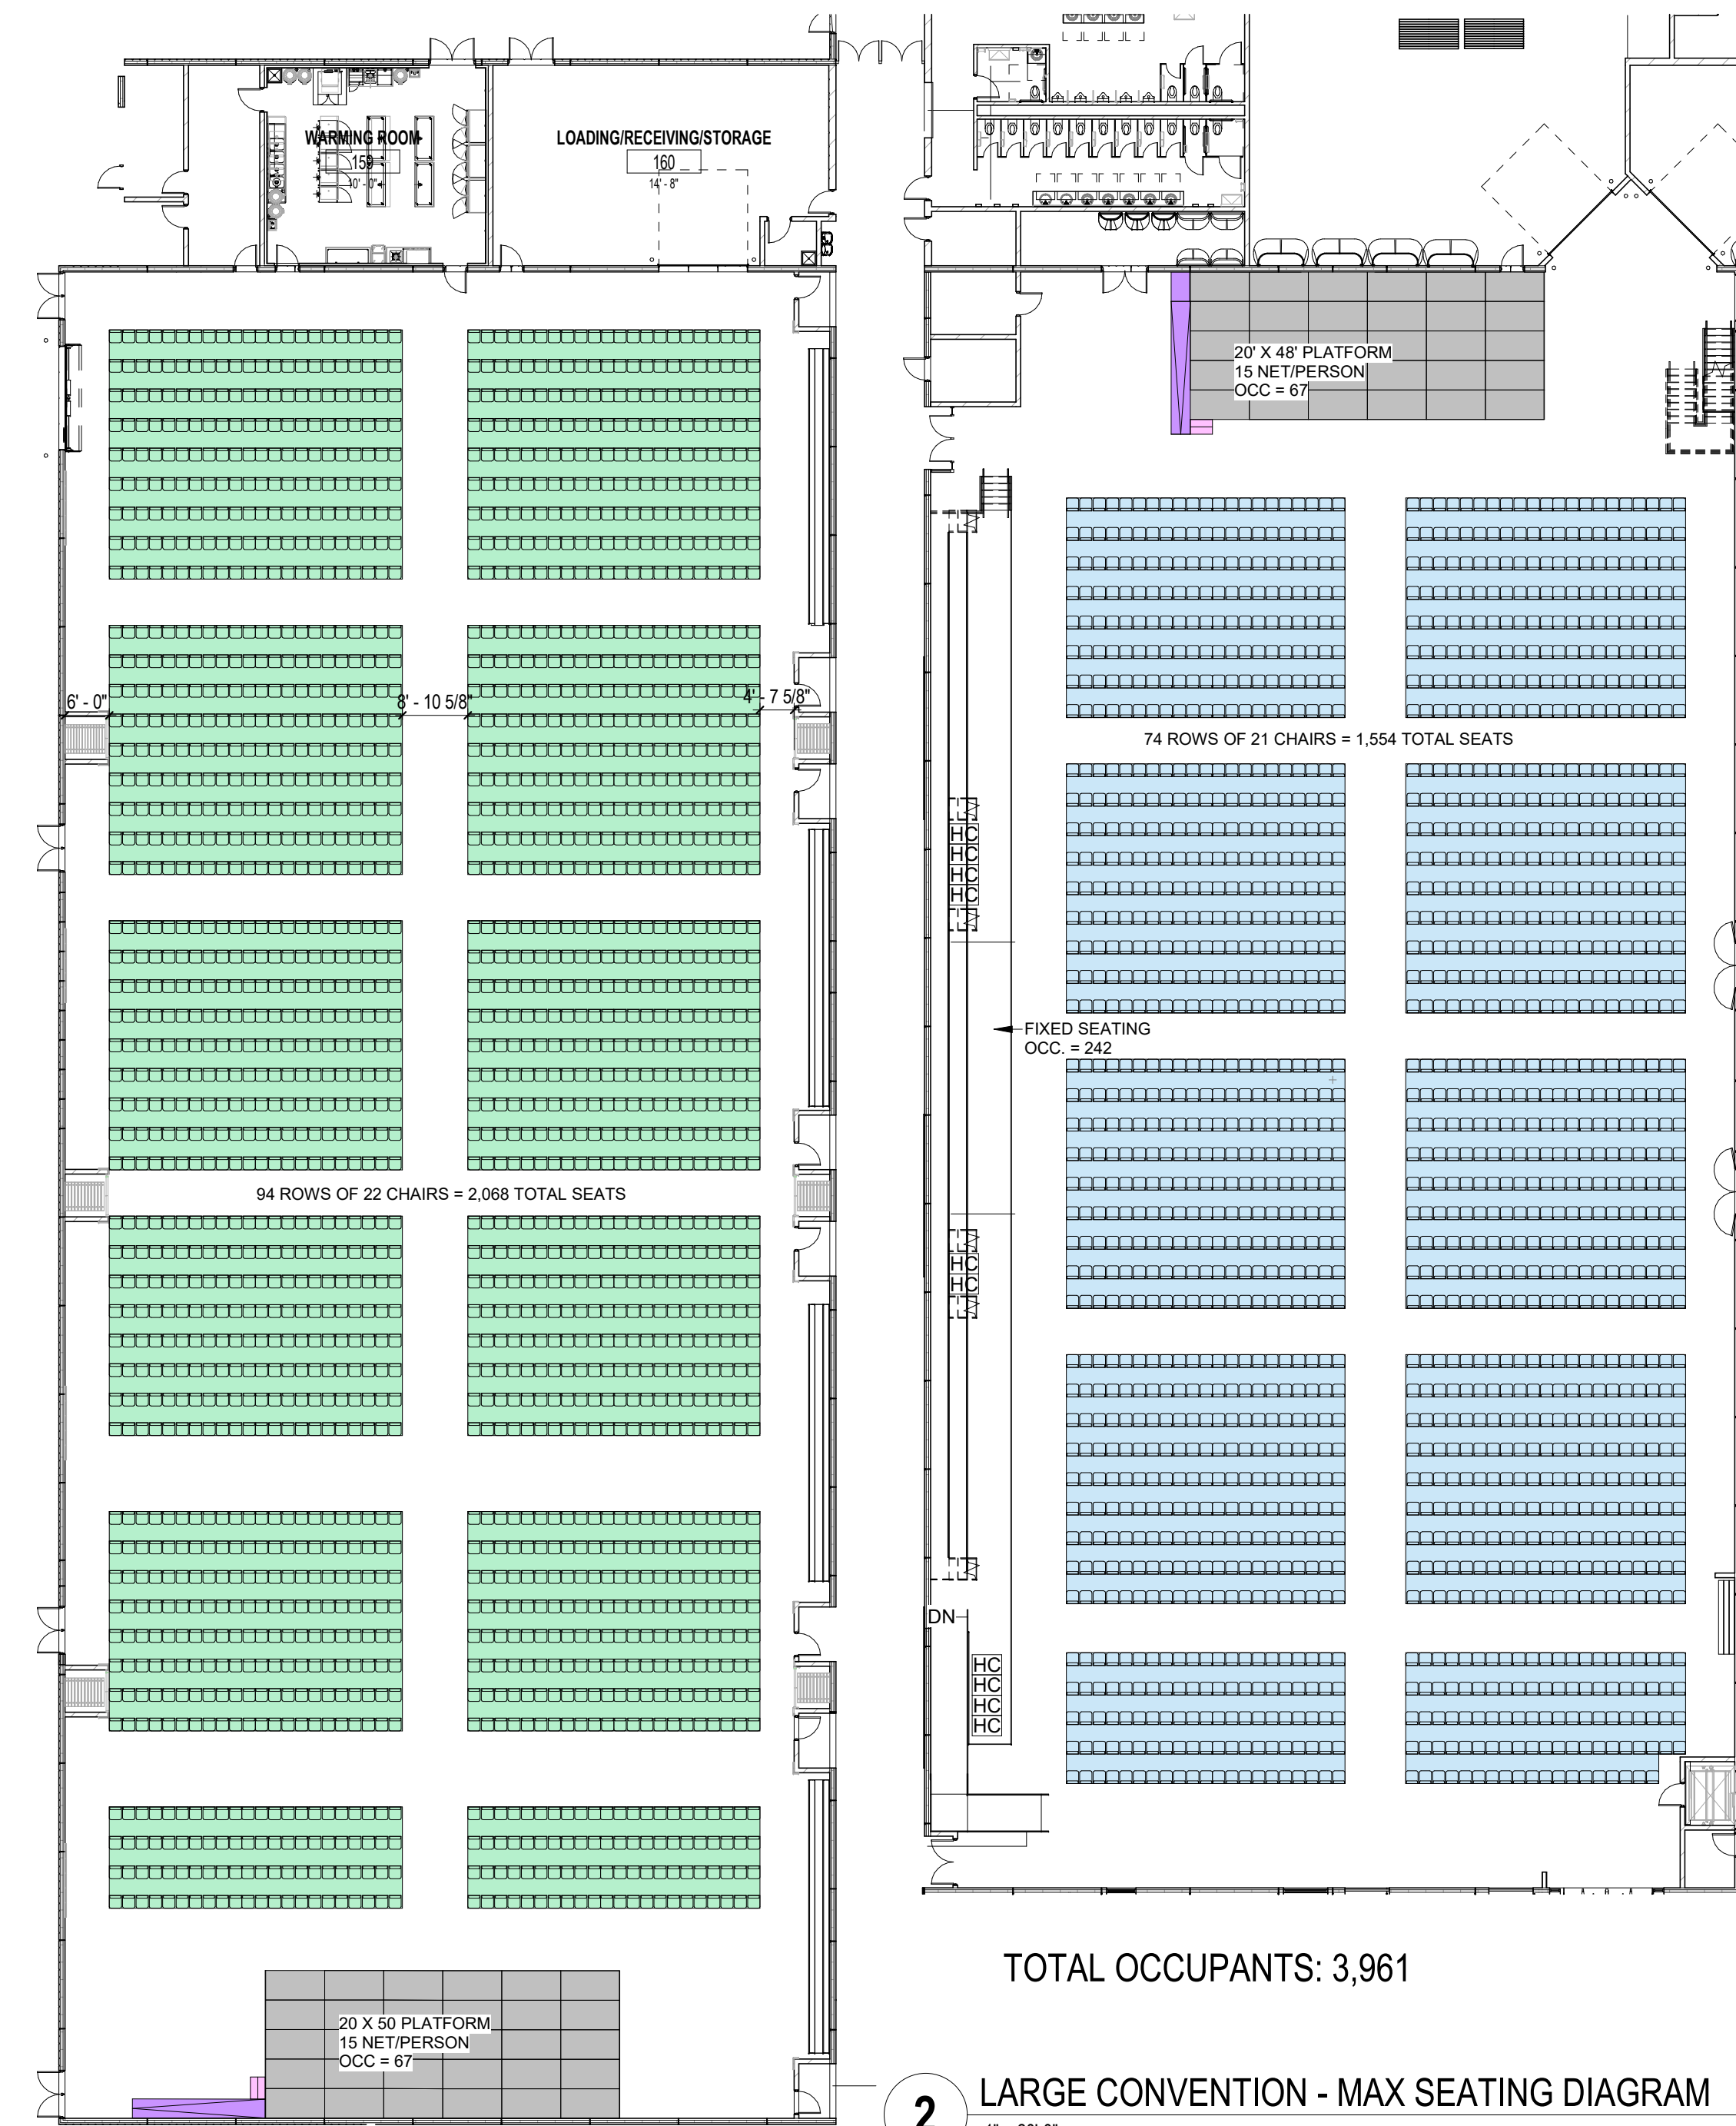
WARMING ROOM
159
30' - 0"

LOADING/RECEIVING/STORAGE
160
14' - 8"

20' X 48' PLATFORM
15 NET/PERSON
OCC = 67

6' - 0"
8' - 10 5/8"
4' - 7 5/8"

74 ROWS OF 21 CHAIRS = 1,554 TOTAL SEATS

HC
HC
HC
HC

FIXED SEATING
OCC. = 242

94 ROWS OF 22 CHAIRS = 2,068 TOTAL SEATS

HC
HC

DN

HC
HC
HC
HC

TOTAL OCCUPANTS: 3,961

20 X 50 PLATFORM
15 NET/PERSON
OCC = 67

2
LARGE CONVENTION - MAX SEATING DIAGRAM
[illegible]